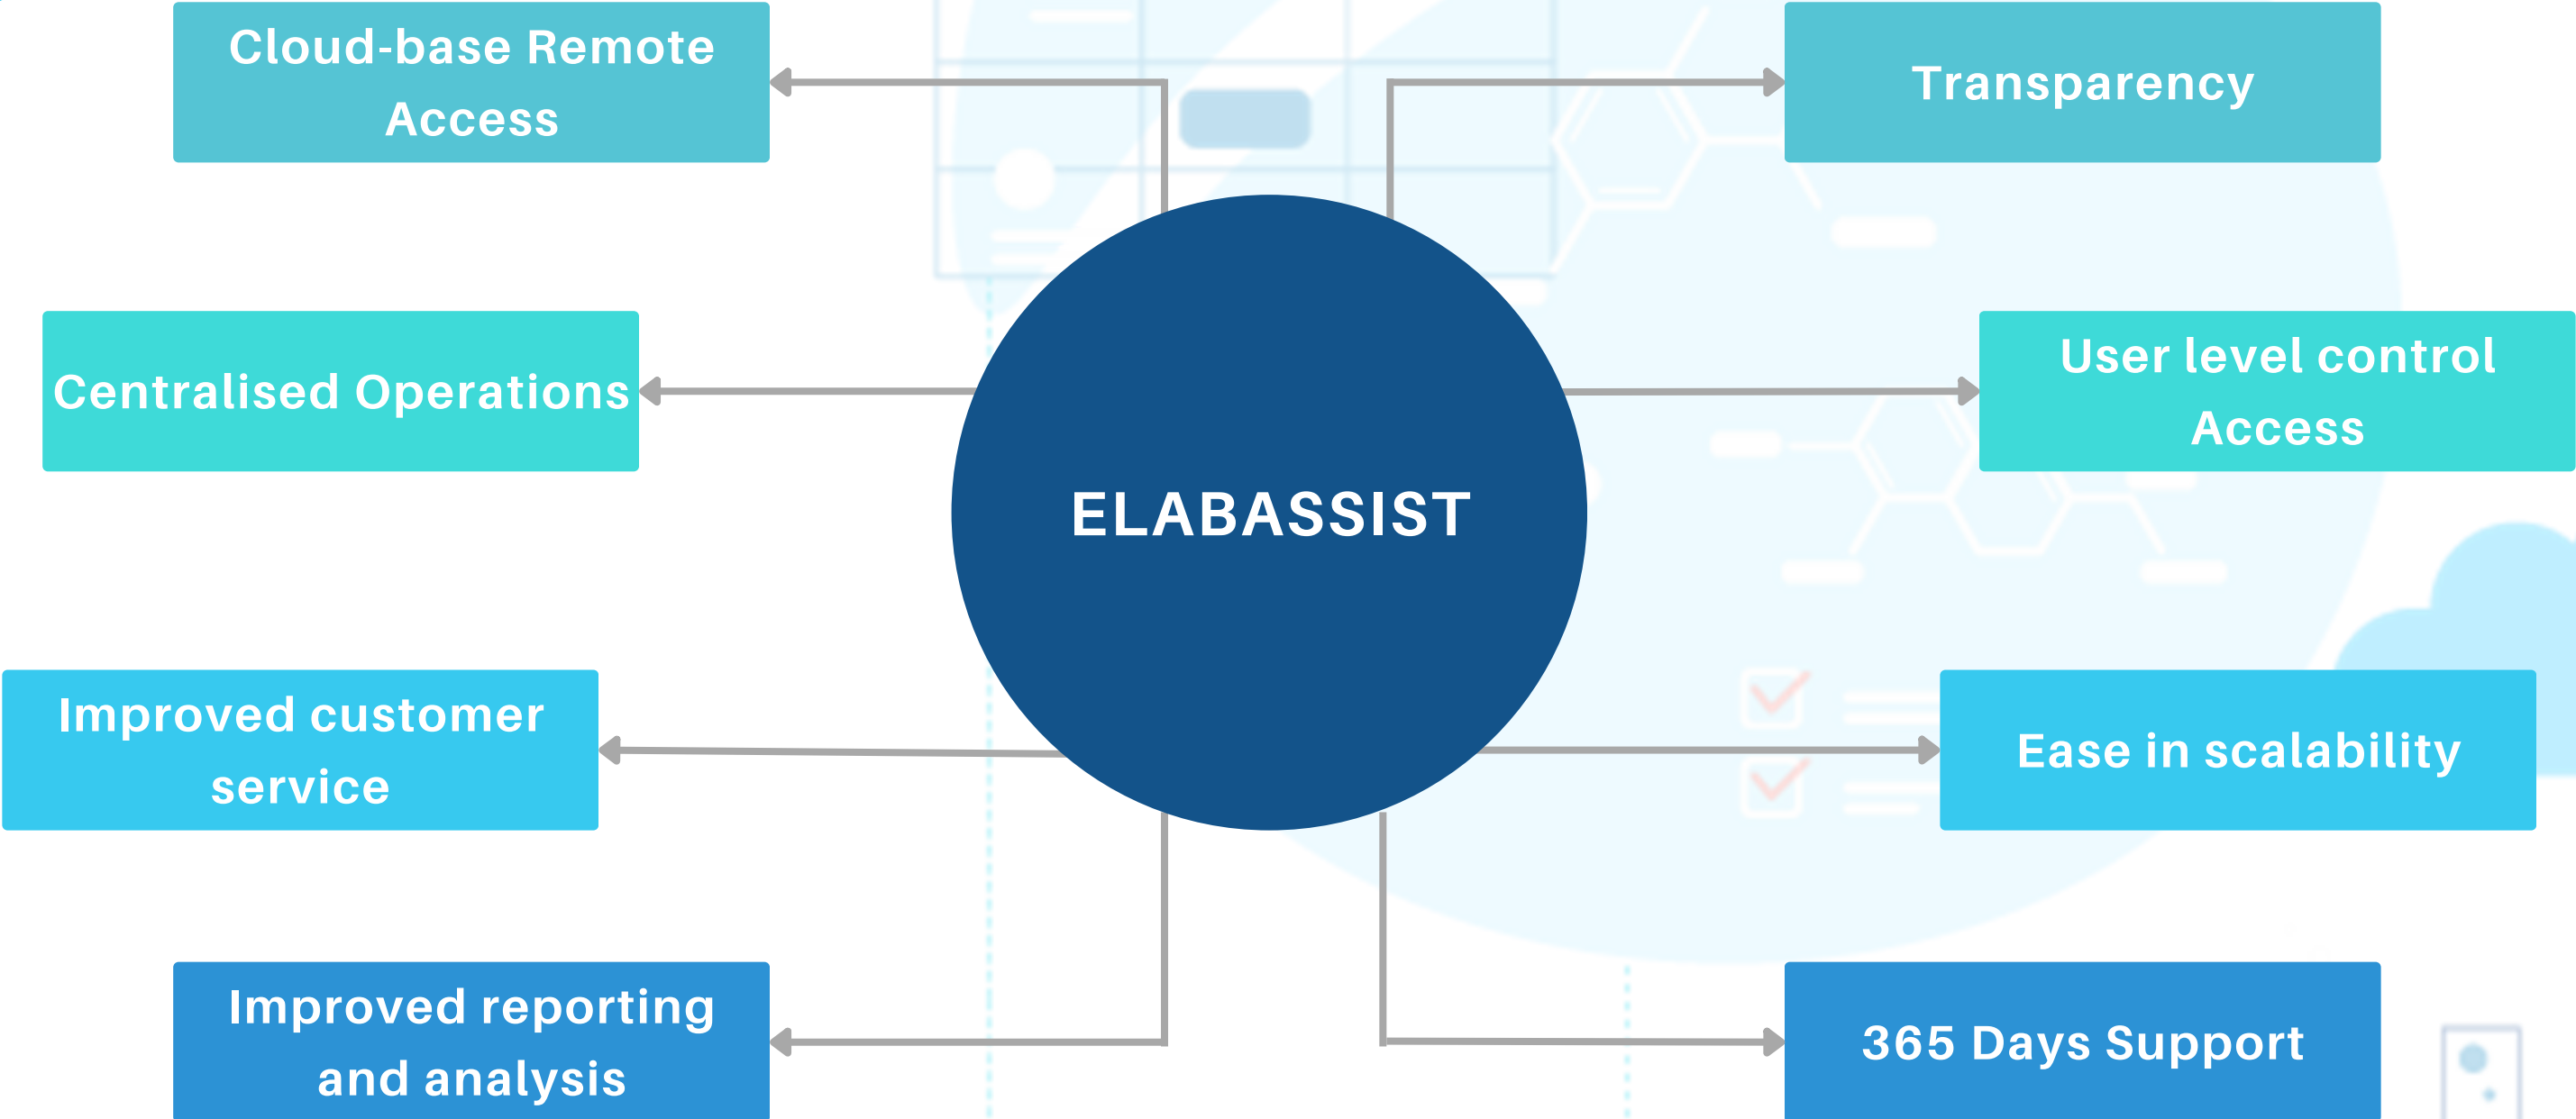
Cloud-base Remote Access

Transparency

Centralised Operations

ELABASSIST

User level control Access

Improved customer service

Ease in scalability

Improved reporting and analysis

365 Days Support